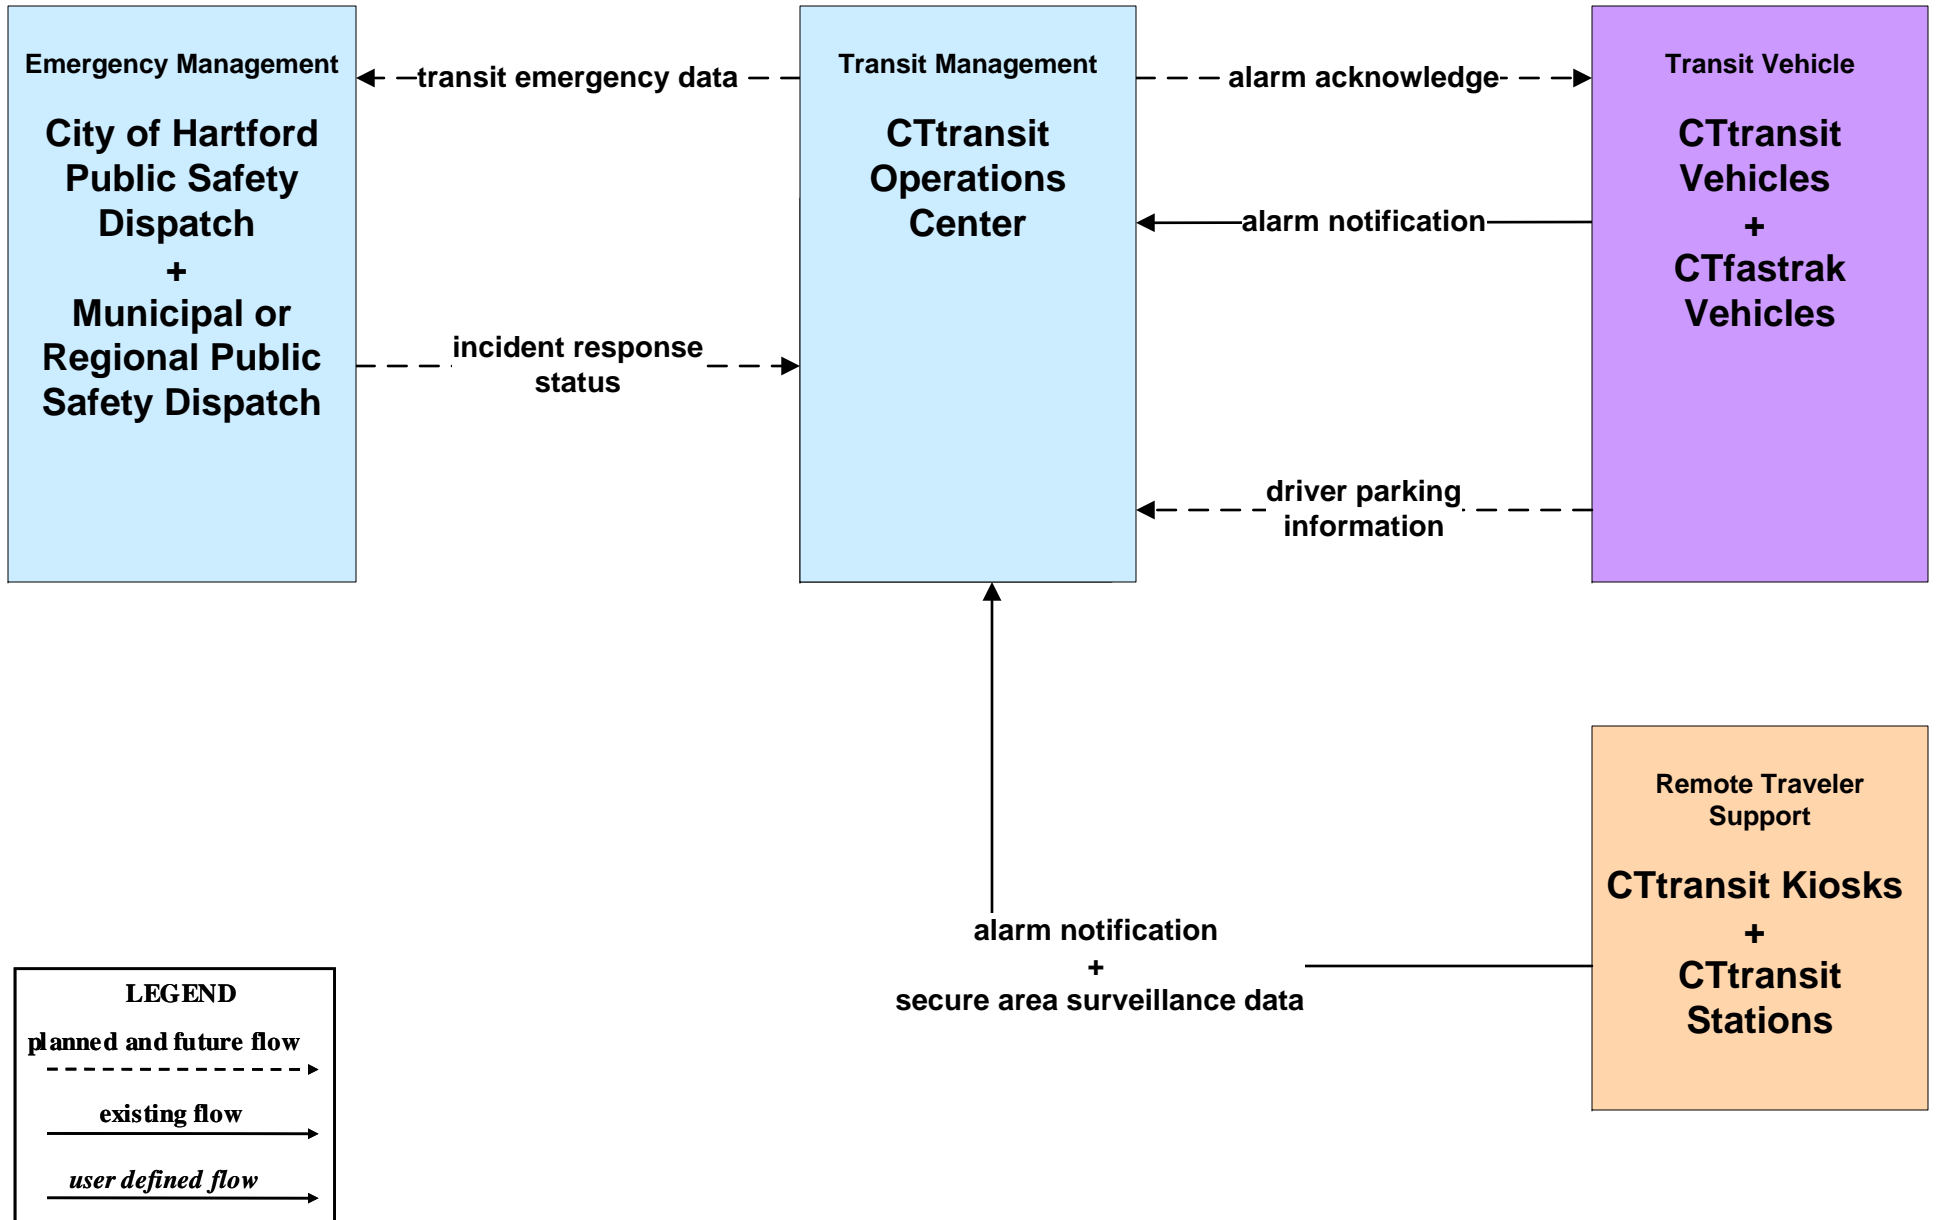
Emergency Management

City of Hartford Public Safety Dispatch
+
Municipal or Regional Public Safety Dispatch

transit emergency data

incident response status

Transit Management

CTtransit Operations Center

alarm acknowledge

alarm notification

driver parking information

Transit Vehicle

CTtransit Vehicles
+
CTfastrak Vehicles

alarm notification
+
secure area surveillance data

Remote Traveler Support

CTtransit Kiosks
+
CTtransit Stations

LEGEND
planned and future flow
existing flow
user defined flow